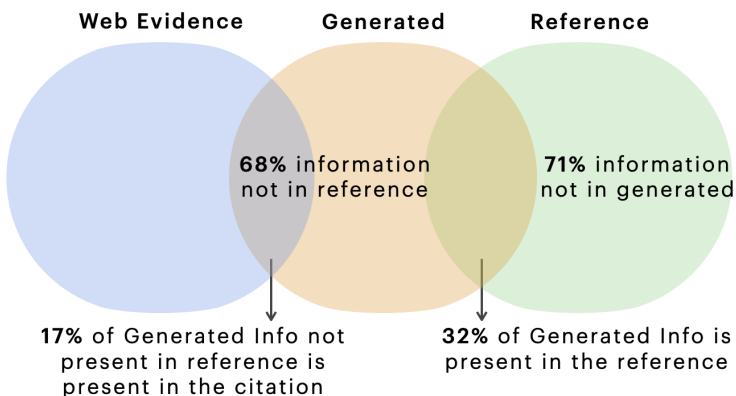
Web Evidence

Generated

Reference

68% information not in reference

71% information not in generated

17% of Generated Info not present in reference is present in the citation

32% of Generated Info is present in the reference